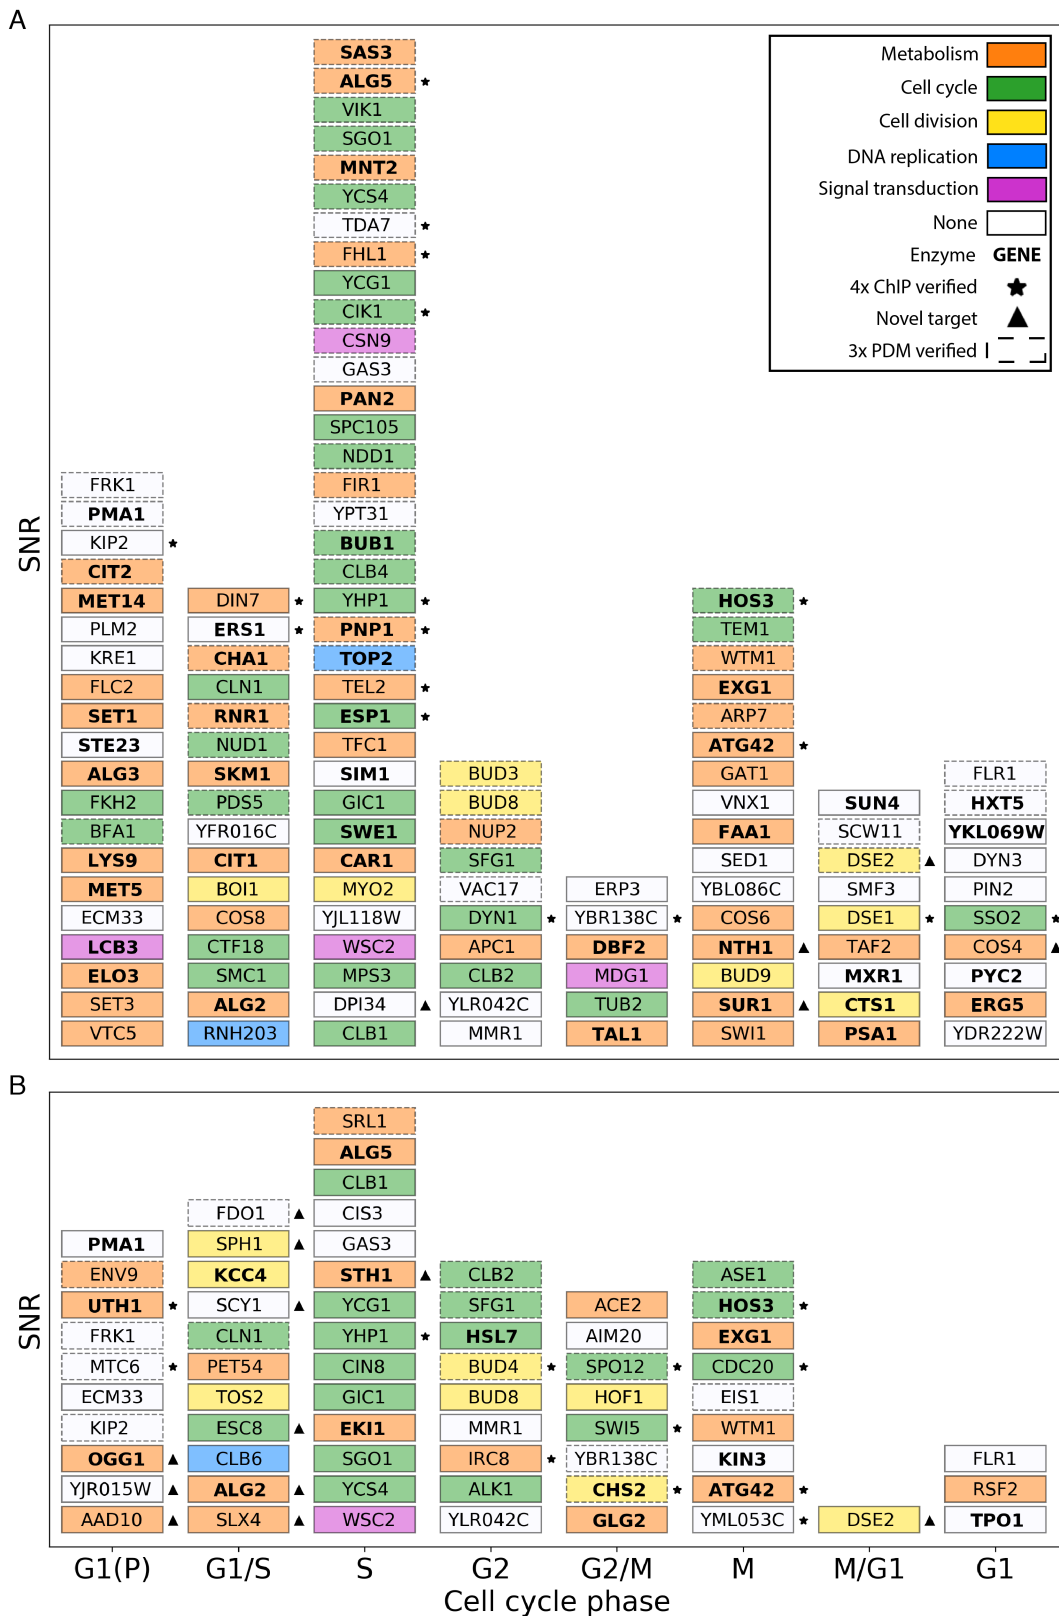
A

SNR

Metabolism
Cell cycle
Cell division
DNA replication
Signal transduction
None
Enzyme GENE
4x ChIP verified ★
Novel target ▲
3x PDM verified

FRK1
PMA1
KIP2 ★
CIT2
MET14
PLM2
KRE1
FLC2
SET1
STE23
ALG3
FKH2
BFA1
LYS9
MET5
ECM33
LCB3
ELO3
SET3
VTC5

DIN7 ★
ERS1 ★
CHA1
CLN1
RNR1
NUD1
SKM1
PDS5
YFR016C
CIT1
BOI1
COS8
CTF18
SMC1
ALG2
RNH203

SAS3
ALG5 ★
VIK1
SGO1
MNT2
YCS4
TDA7 ★
FHL1 ★
YCG1
CIK1 ★
CSN9
GAS3
PAN2
SPC105
NDD1
FIR1
YPT31
BUB1
CLB4
YHP1 ★
PNP1 ★
TOP2
TEL2 ★
ESP1 ★
TFC1
SIM1
GIC1
SWE1
CAR1
MYO2
YJL118W
WSC2
MPS3
DPI34 ▲
CLB1

BUD3
BUD8
NUP2
SFG1
VAC17
DYN1 ★
APC1
CLB2
YLR042C
MMR1

ERP3
YBR138C ★
DBF2
MDG1
TUB2
TAL1

HOS3 ★
TEM1
WTM1
EXG1
ARP7
ATG42 ★
GAT1
VNX1
FAA1
SED1
YBL086C
COS6
NTH1 ▲
BUD9
SUR1 ▲
SWI1

SUN4
SCW11
DSE2 ▲
SMF3
DSE1 ★
TAF2
MXR1
CTS1
PSA1

FLR1
HXT5
YKL069W
DYN3
PIN2
SSO2 ★
COS4 ▲
PYC2
ERG5
YDR222W

B

SNR

PMA1
ENV9
UTH1 ★
FRK1
MTC6 ★
ECM33
KIP2
OGG1 ▲
YJR015W ▲
AAD10 ▲

FDO1 ▲
SPH1 ▲
KCC4
SCY1 ▲
CLN1
PET54
TOS2
ESC8 ▲
CLB6
ALG2 ▲
SLX4 ▲

SRL1
ALG5
CLB1
CIS3
GAS3
STH1 ▲
YCG1
YHP1 ★
CIN8
GIC1
EKI1
SGO1
YCS4
WSC2

CLB2
SFG1
HSL7
BUD4 ★
BUD8
MMR1
IRC8 ★
ALK1
YLR042C

ACE2
AIM20
SPO12 ★
HOF1
SWI5 ★
YBR138C
CHS2 ★
GLG2

ASE1
HOS3 ★
EXG1
CDC20 ★
EIS1
WTM1
KIN3
ATG42 ★
YML053C ★

DSE2 ▲

FLR1
RSF2
TPO1

G1(P) G1/S S G2 G2/M M M/G1 G1
Cell cycle phase